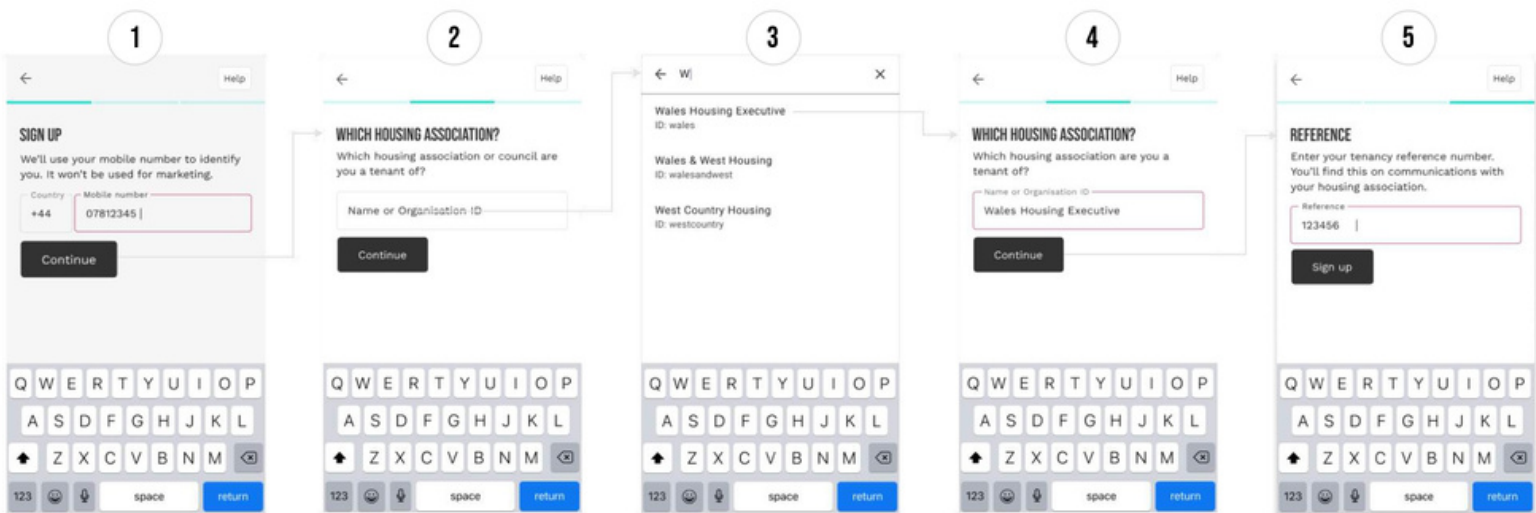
1

←

Help

SIGN UP

We'll use your mobile number to identify you. It won't be used for marketing.

Country
+44

Mobile number
07812345

Continue

Q W E R T Y U I O P
A S D F G H J K L
Z X C V B N M
123 space return

2

←

Help

WHICH HOUSING ASSOCIATION?

Which housing association or council are you a tenant of?

Name or Organisation ID

Continue

Q W E R T Y U I O P
A S D F G H J K L
Z X C V B N M
123 space return

3

← W

Wales Housing Executive
ID: wales

Wales & West Housing
ID: walesandwest

West Country Housing
ID: westcountry

Q W E R T Y U I O P
A S D F G H J K L
Z X C V B N M
123 space return

4

←

Help

WHICH HOUSING ASSOCIATION?

Which housing association are you a tenant of?

Name or Organisation ID
Wales Housing Executive

Continue

Q W E R T Y U I O P
A S D F G H J K L
Z X C V B N M
123 space return

5

←

Help

REFERENCE

Enter your tenancy reference number. You'll find this on communications with your housing association.

Reference
123456

Sign up

Q W E R T Y U I O P
A S D F G H J K L
Z X C V B N M
123 space return